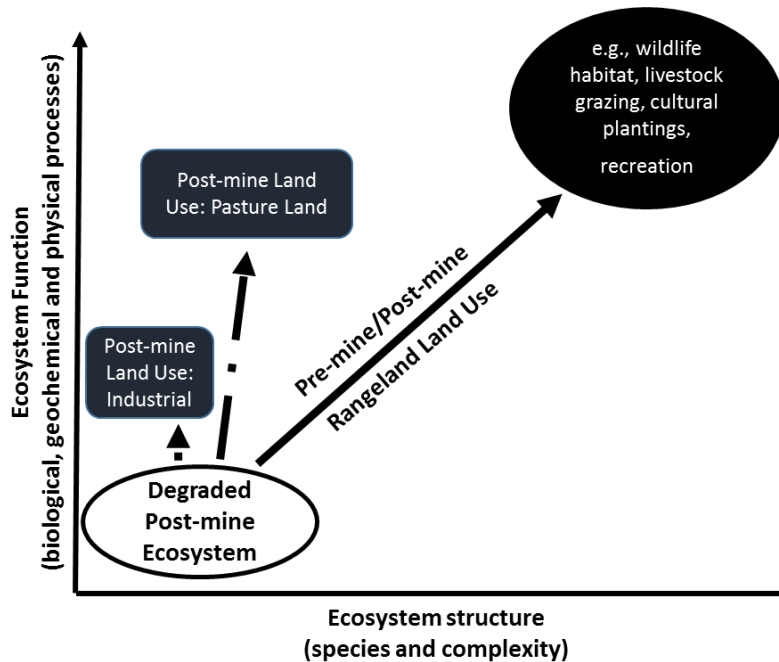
Ecosystem Function
(biological, geochemical and physical processes)

e.g., wildlife habitat, livestock grazing, cultural plantings, recreation

Post-mine Land Use: Pasture Land

Pre-mine/Post-mine
Rangeland Land Use

Post-mine Land Use: Industrial

Degraded Post-mine Ecosystem

Ecosystem structure
(species and complexity)